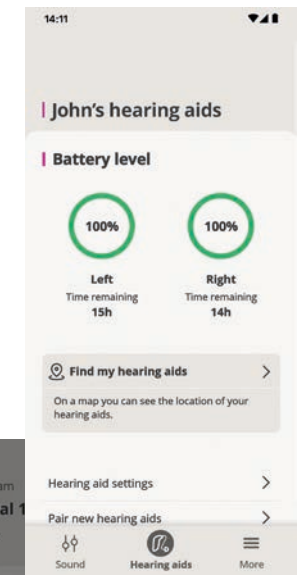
14:11

John's hearing aids

Battery level

100%

100%

Left
Time remaining
15h

Right
Time remaining
14h

Find my hearing aids

On a map you can see the location of your hearing aids.

am
al 1

Hearing aid settings

Pair new hearing aids

Sound

Hearing aids

More